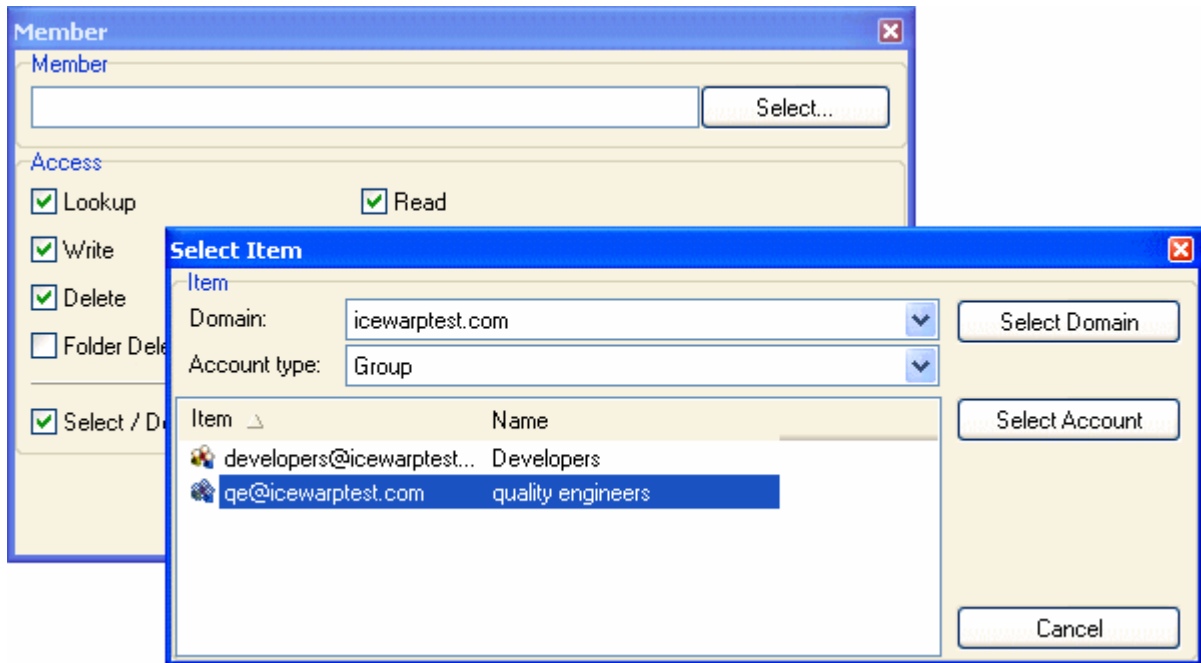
Member

Member

Select...

Access

Lookup

Read

Write

Delete

Folder Dele

Select / D

Select Item

Item

Domain: icewarptest.com

Select Domain

Account type: Group

Item

Name

Select Account

developers@icewarptest... Developers

qe@icewarptest.com quality engineers

Cancel